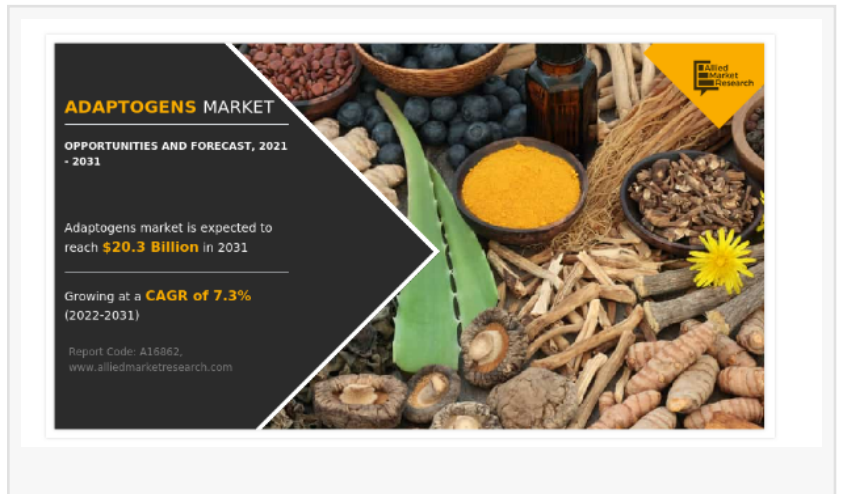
ADAPTOGENS MARKET

OPPORTUNITIES AND FORECAST, 2021 - 2031

Adaptogens market is expected to reach $20.3 Billion in 2031

Growing at a CAGR of 7.3% (2022-2031)

Report Code: A16862, www.alliedmarketresearch.com

Allied Market Research